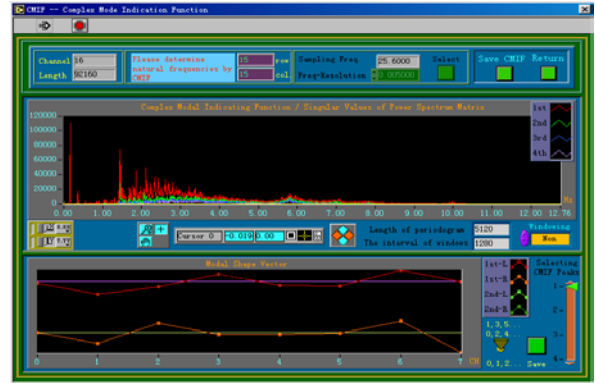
CMIF -- Complex Mode Indication Function

Channel 16
Length 92160

Please determine natural frequencies by CMIF

15 row
15 col

Sampling Freq. 25.6000
Freq-Resolution 0.005000

Select

Save CMIF Return

Complex Modal Indicating Function / Singular Values of Power Spectrum Matrix

1st
2nd
3rd
4th

120000
100000
80000
60000
40000
20000
0

0.00 1.00 2.00 3.00 4.00 5.00 6.00 7.00 8.00 9.00 10.00 11.00 12.00 12.76

Hz

Cursor 0 -0.0190 0.00

Length of periodogram 5120
The interval of window 1280

Windowing
Non

Modal Shape Vector

1st-L
1st-R
2nd-L
2nd-R

1, 3, 5...
0, 2, 4...
0, 1, 2...

Save

Selecting CMIF Peaks

1
2
3
4

0 1 2 3 4 5 6 7 CH